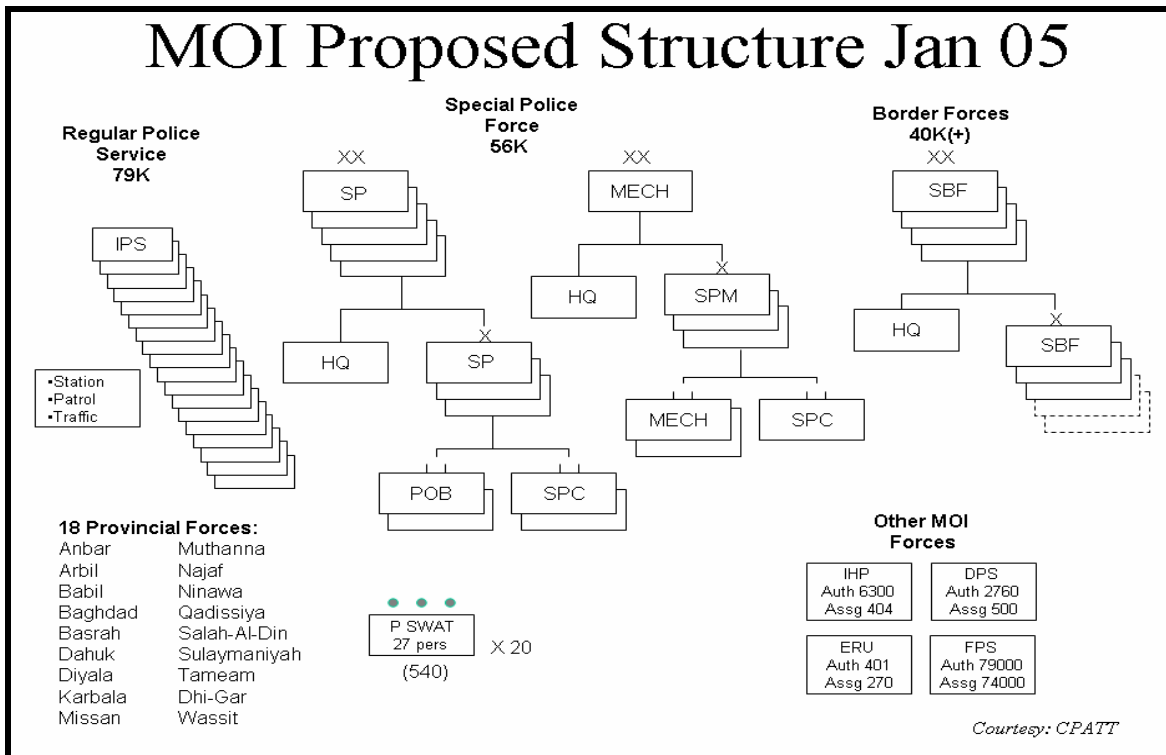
MOI Proposed Structure Jan 05

Regular Police Service
79K

IPS

•Station
•Patrol
•Traffic

Special Police Force
56K

XX
SP

HQ

X
SP

POB

SPC

XX
MECH

HQ

X
SPM

MECH

SPC

Border Forces
40K(+)

XX
SBF

HQ

X
SBF

18 Provincial Forces:

| | |
|---|---|
| Anbar | Muthanna |
| Arbil | Najaf |
| Babil | Ninawa |
| Baghdad | Qadissiya |
| Basrah | Salah-Al-Din |
| Dahuk | Sulaymaniyah |
| Diyala | Tameam |
| Karbala | Dhi-Gar |
| Missan | Wassit |

P SWAT
27 pers
X 20
(540)

Other MOI Forces

IHP
Auth 6300
Assg 404

DPS
Auth 2760
Assg 500

ERU
Auth 401
Assg 270

FPS
Auth 79000
Assg 74000

Courtesy: CPATT